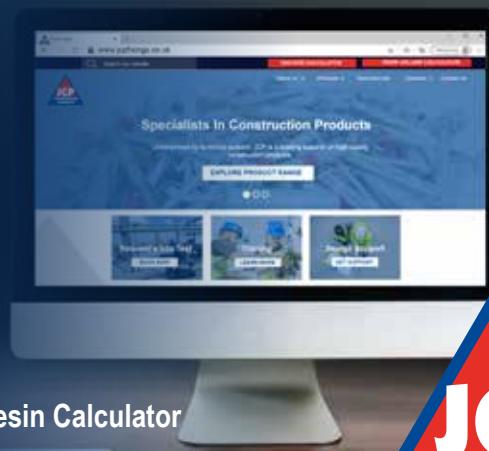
www.jcpfixings.co.uk

Search our website

JCP

Specialists In Construction Products

EXPLORE PRODUCT RANGE

Request a Site Test

BOOK NOW

Training

LEARN MORE

Design Support

GET SUPPORT

esin Calculator

JC